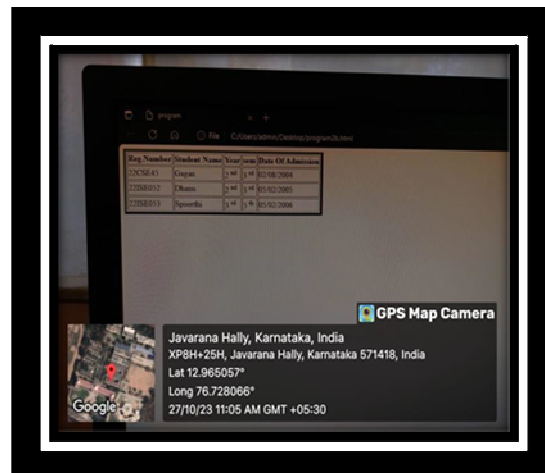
program

File C:/Users/admin/Desktop/program26.html

| Reg.Number | Student Name | Year | sem | Date Of Admission |
|---|---|---|---|---|
| 22CSE45 | Gagan | 3 rd | 5 th | 02/08/2004 |
| 22ISE052 | Dhanu | 3 rd | 5 th | 05/02/2005 |
| 22ISE053 | Spoorthi | 3 rd | 5 th | 05/02/2006 |

GPS Map Camera

Javarana Hally, Karnataka, India
XP8H+25H, Javarana Hally, Karnataka 571418, India
Lat 12.965057°
Long 76.728066°
27/10/23 11:05 AM GMT +05:30

Google